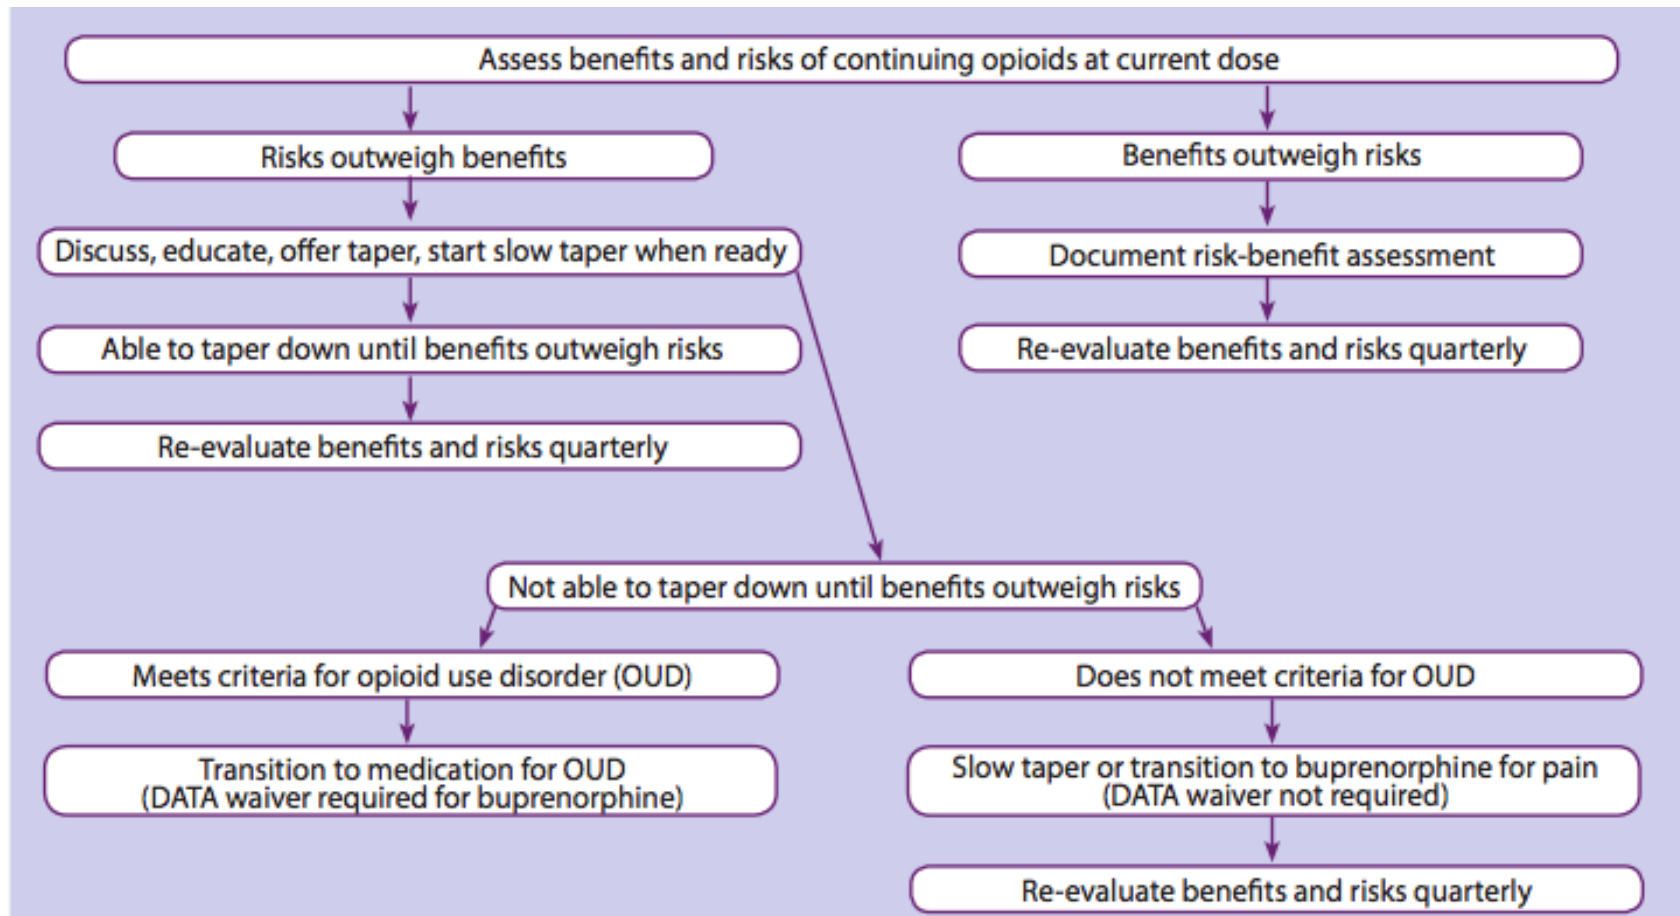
Assess benefits and risks of continuing opioids at current dose

Risks outweigh benefits

Discuss, educate, offer taper, start slow taper when ready

Able to taper down until benefits outweigh risks

Re-evaluate benefits and risks quarterly

Benefits outweigh risks

Document risk-benefit assessment

Re-evaluate benefits and risks quarterly

Not able to taper down until benefits outweigh risks

Meets criteria for opioid use disorder (OUD)

Transition to medication for OUD (DATA waiver required for buprenorphine)

Does not meet criteria for OUD

Slow taper or transition to buprenorphine for pain (DATA waiver not required)

Re-evaluate benefits and risks quarterly